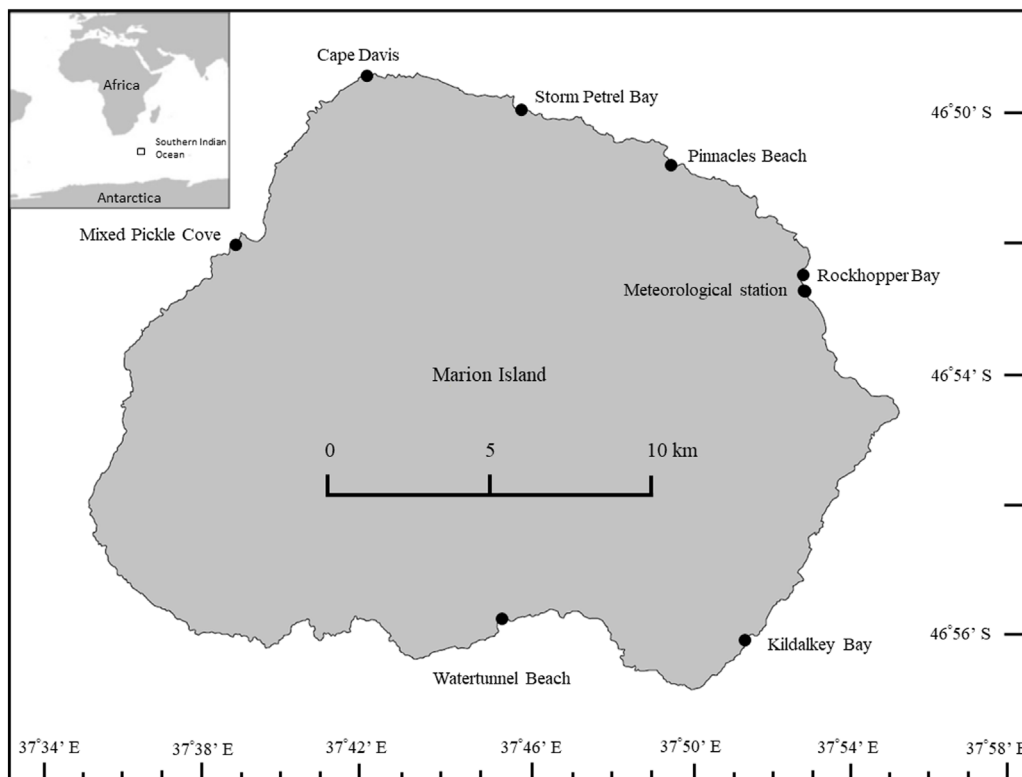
Africa

Southern Indian Ocean

Antarctica

Cape Davis

Storm Petrel Bay

46°50' S

Pinnacles Beach

Mixed Pickle Cove

Rockhopper Bay

Meteorological station

Marion Island

46°54' S

0

5

10 km

46°56' S

Kildalkey Bay

Watertunnel Beach

37°34' E

37°38' E

37°42' E

37°46' E

37°50' E

37°54' E

37°58' E